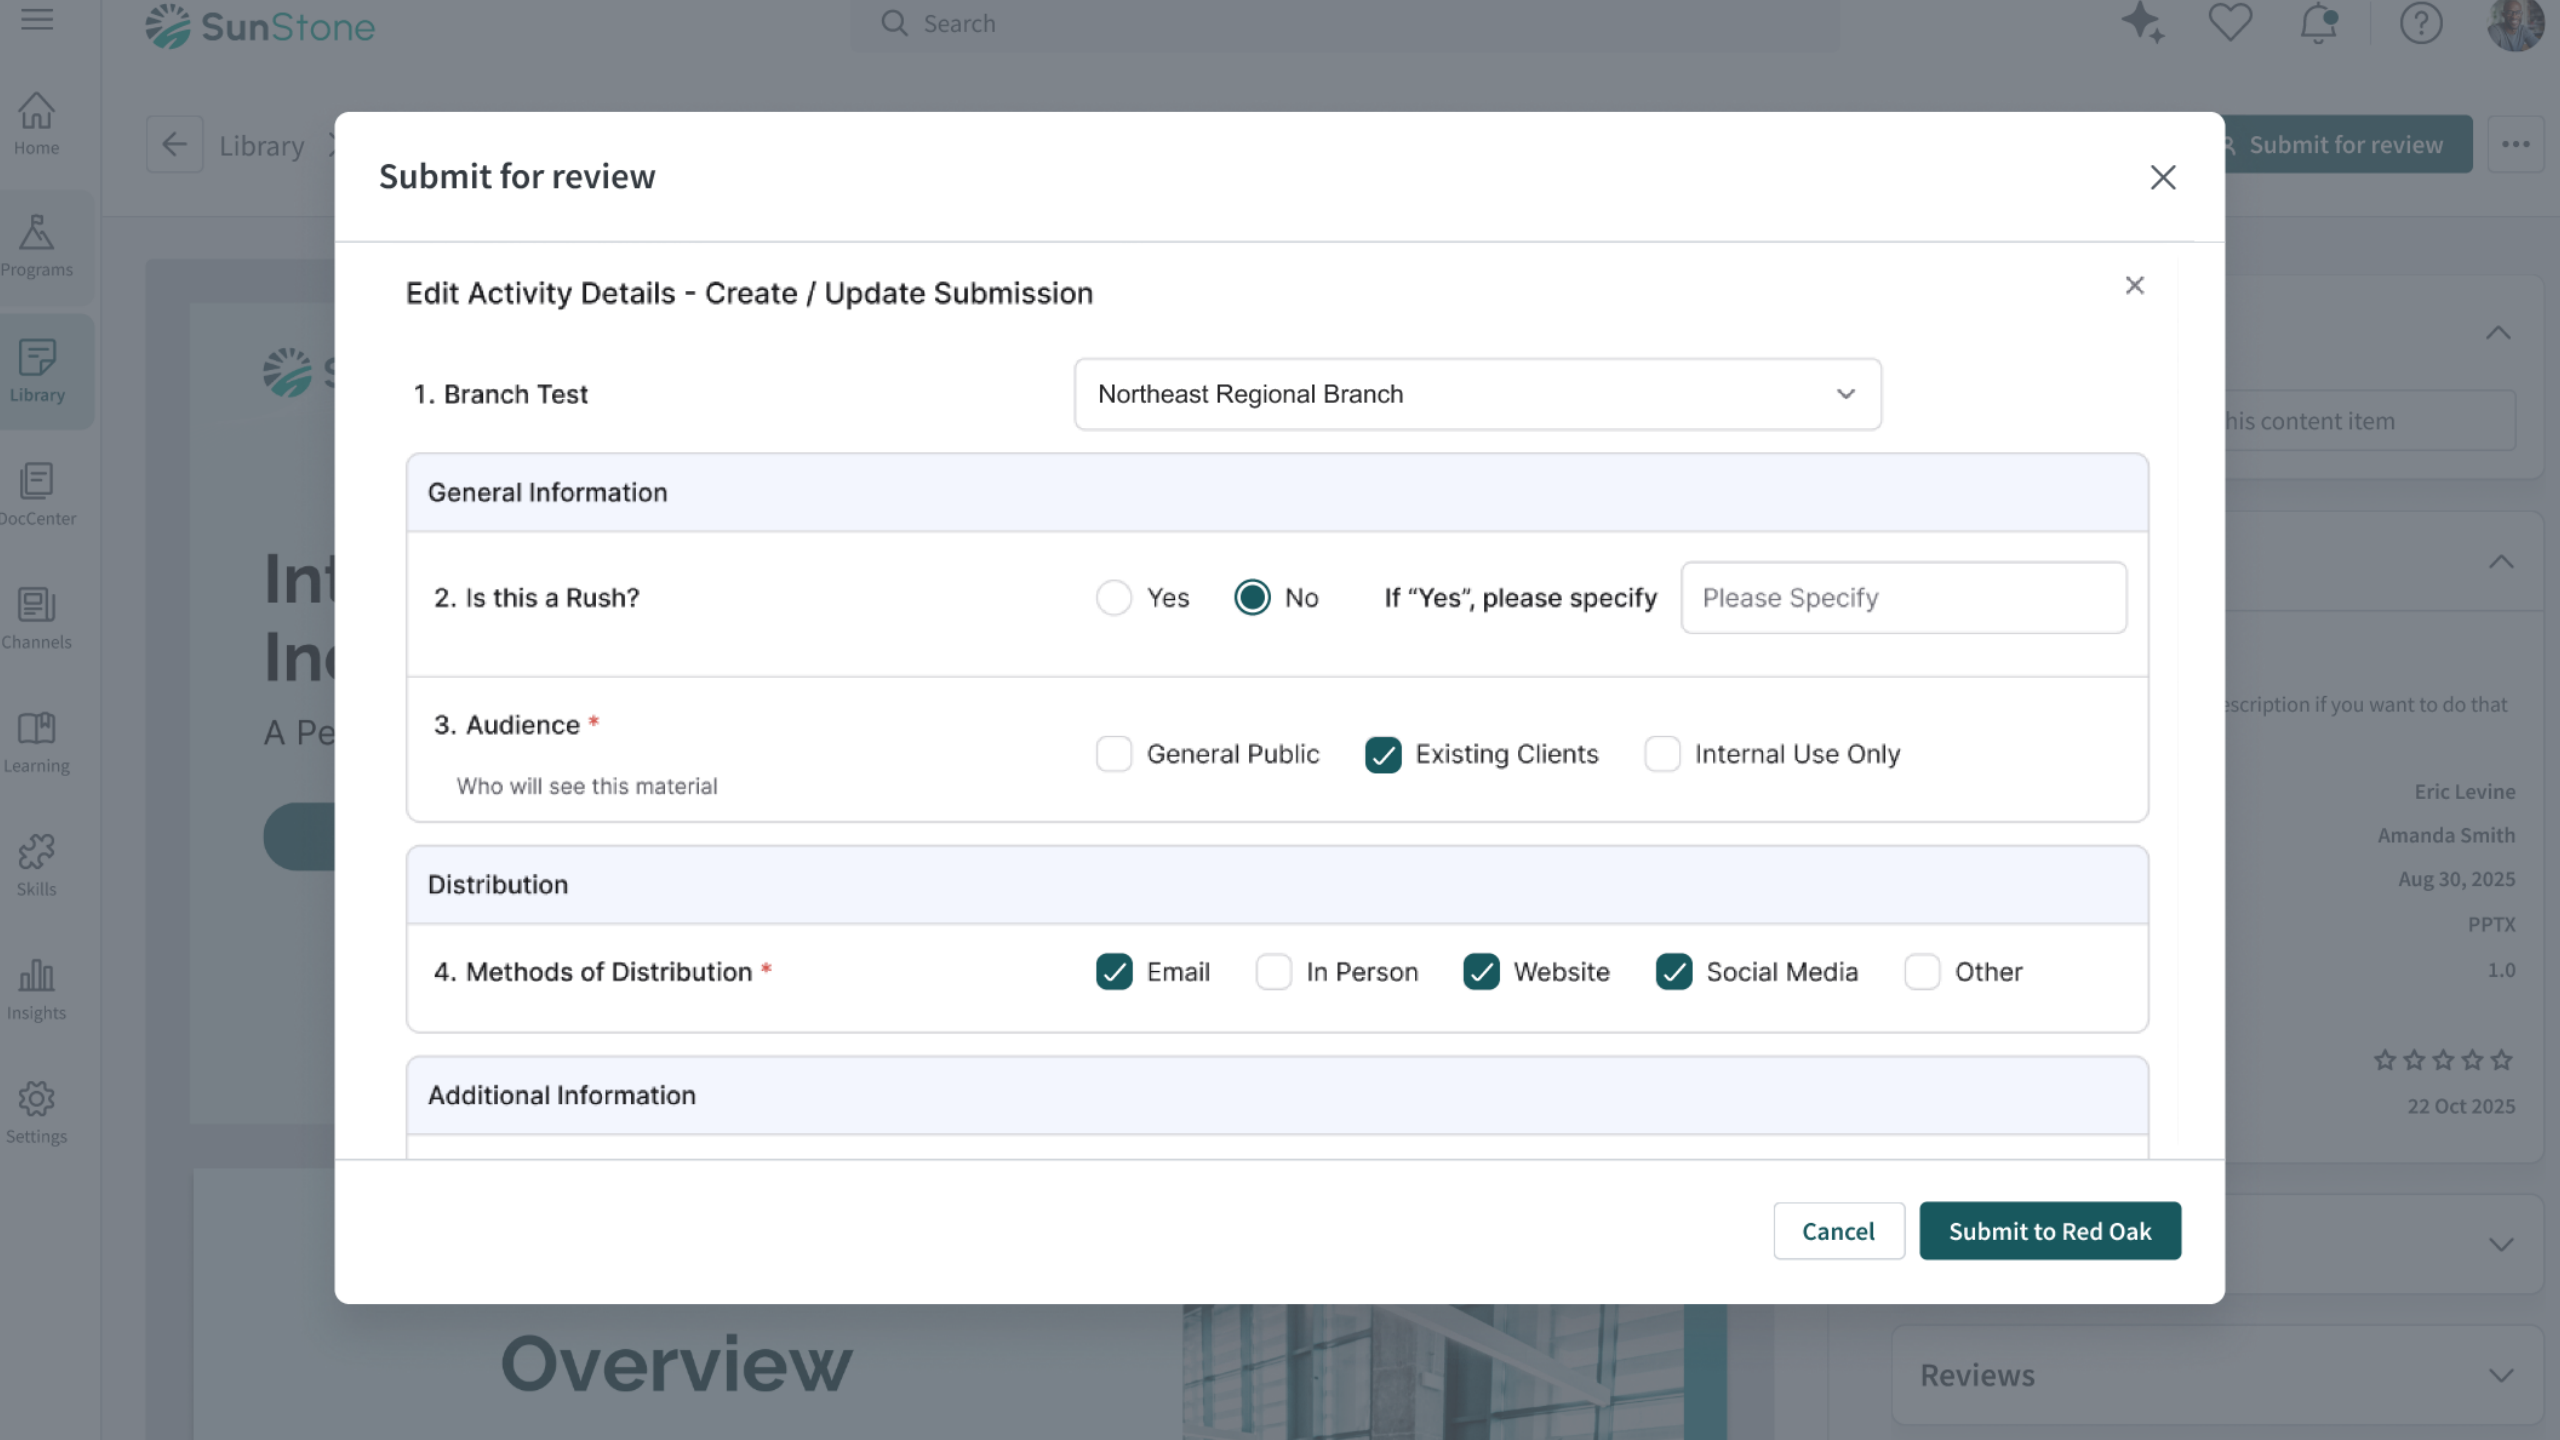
SunStone

Search

Home

Programs

Library

DocCenter

Channels

Learning

Skills

Insights

Settings

Library

Submit for review

Int
Inc
A Pe

Overview

his content item

escription if you want to do that

Eric Levine

Amanda Smith

Aug 30, 2025

PPTX

1.0

22 Oct 2025

Reviews

Submit for review

Edit Activity Details - Create / Update Submission

1. Branch Test

Northeast Regional Branch

General Information

2. Is this a Rush?

Yes

No

If “Yes”, please specify

Please Specify

3. Audience *

Who will see this material

General Public

Existing Clients

Internal Use Only

Distribution

4. Methods of Distribution *

Email

In Person

Website

Social Media

Other

Additional Information

Cancel

Submit to Red Oak